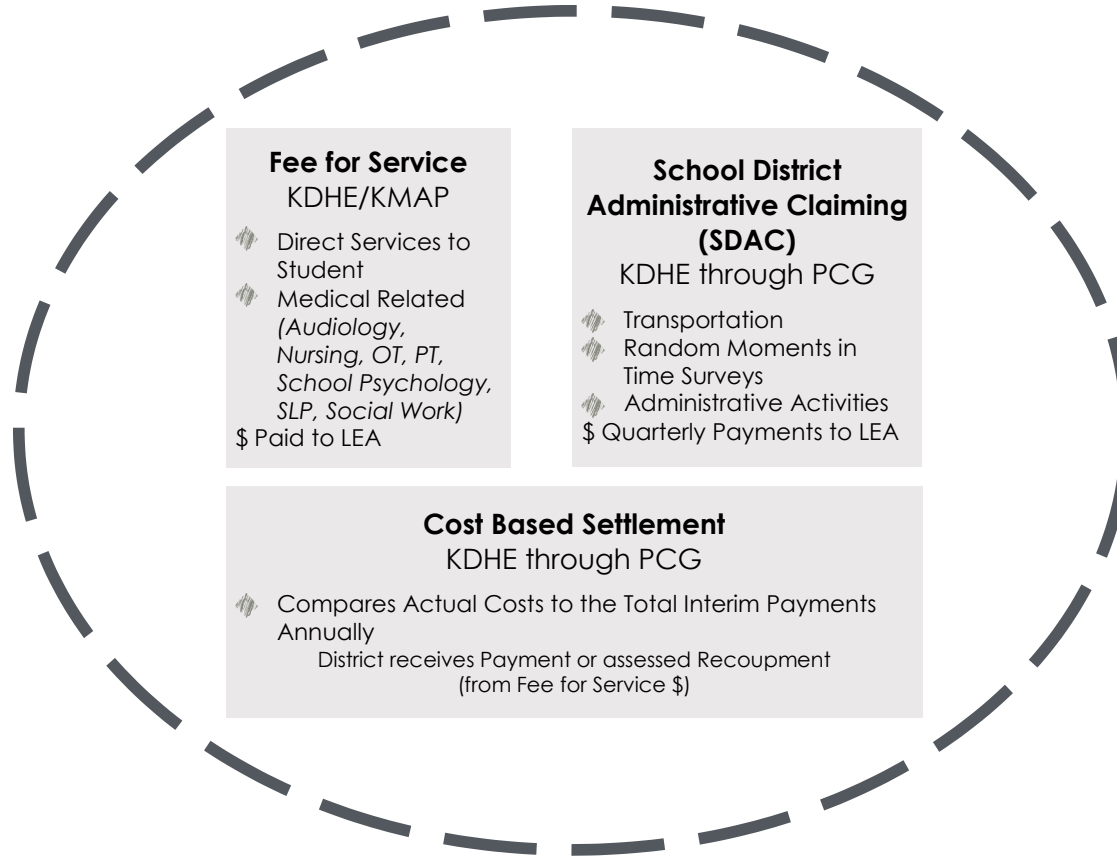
**Fee for Service**
KDHE/KMAP

- Direct Services to Student
- Medical Related *(Audiology, Nursing, OT, PT, School Psychology, SLP, Social Work)*

\$ Paid to LEA

**School District Administrative Claiming (SDAC)**
KDHE through PCG

- Transportation
- Random Moments in Time Surveys
- Administrative Activities

\$ Quarterly Payments to LEA

**Cost Based Settlement**
KDHE through PCG

- Compares Actual Costs to the Total Interim Payments Annually

District receives Payment or assessed Recoupment (from Fee for Service \$)